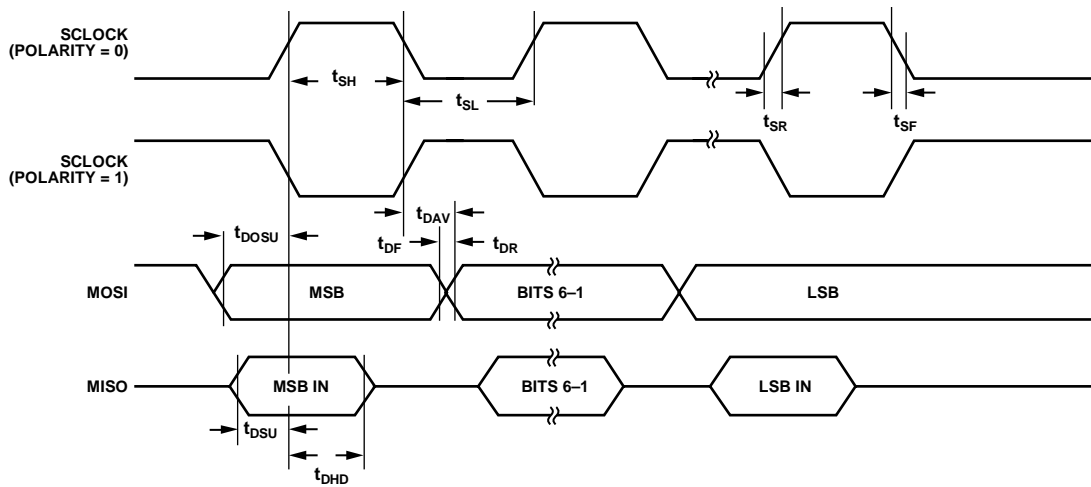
SCLOCK (POLARITY = 0)

$t_{SH}$

$t_{SL}$

$t_{SR}$

$t_{SF}$

SCLOCK (POLARITY = 1)

$t_{DAV}$

$t_{DOSU}$

$t_{DF}$

$t_{DR}$

MOSI

MSB

BITS 6–1

LSB

MISO

MSB IN

BITS 6–1

LSB IN

$t_{DSU}$

$t_{DHD}$